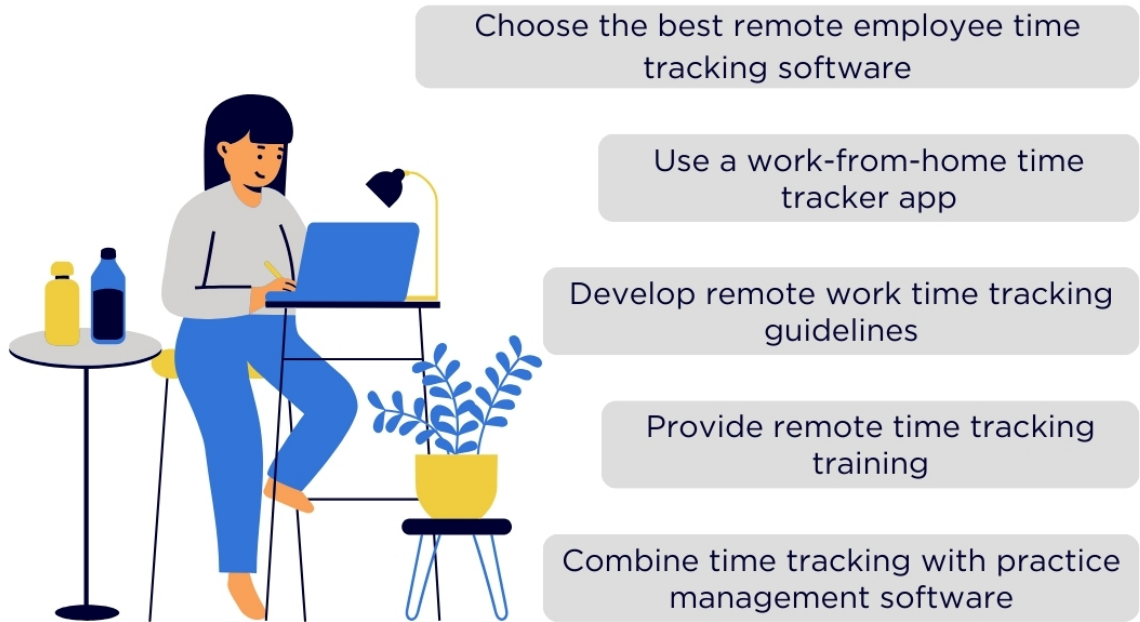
Choose the best remote employee time tracking software

Use a work-from-home time tracker app

Develop remote work time tracking guidelines

Provide remote time tracking training

Combine time tracking with practice management software